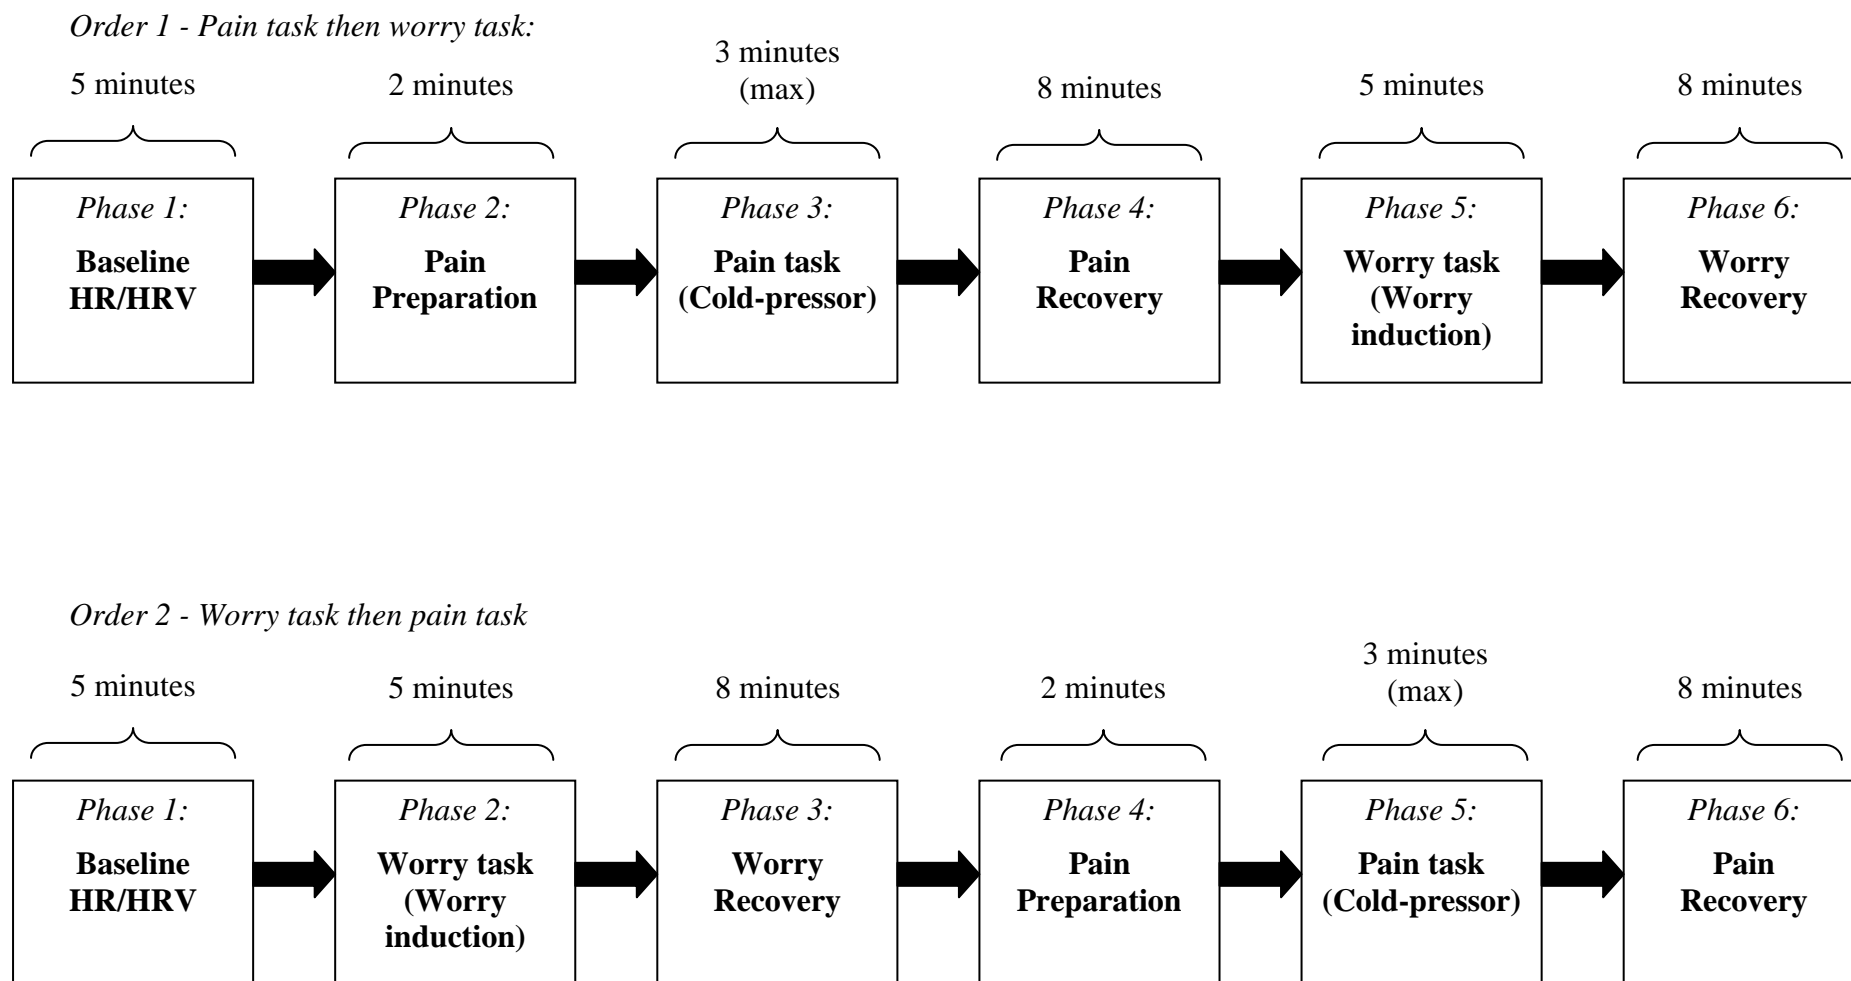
*Order 1 - Pain task then worry task:*

5 minutes

2 minutes

3 minutes (max)

8 minutes

5 minutes

8 minutes

*Phase 1:* **Baseline HR/HRV**

*Phase 2:* **Pain Preparation**

*Phase 3:* **Pain task (Cold-pressor)**

*Phase 4:* **Pain Recovery**

*Phase 5:* **Worry task (Worry induction)**

*Phase 6:* **Worry Recovery**

*Order 2 - Worry task then pain task*

5 minutes

5 minutes

8 minutes

2 minutes

3 minutes (max)

8 minutes

*Phase 1:* **Baseline HR/HRV**

*Phase 2:* **Worry task (Worry induction)**

*Phase 3:* **Worry Recovery**

*Phase 4:* **Pain Preparation**

*Phase 5:* **Pain task (Cold-pressor)**

*Phase 6:* **Pain Recovery**